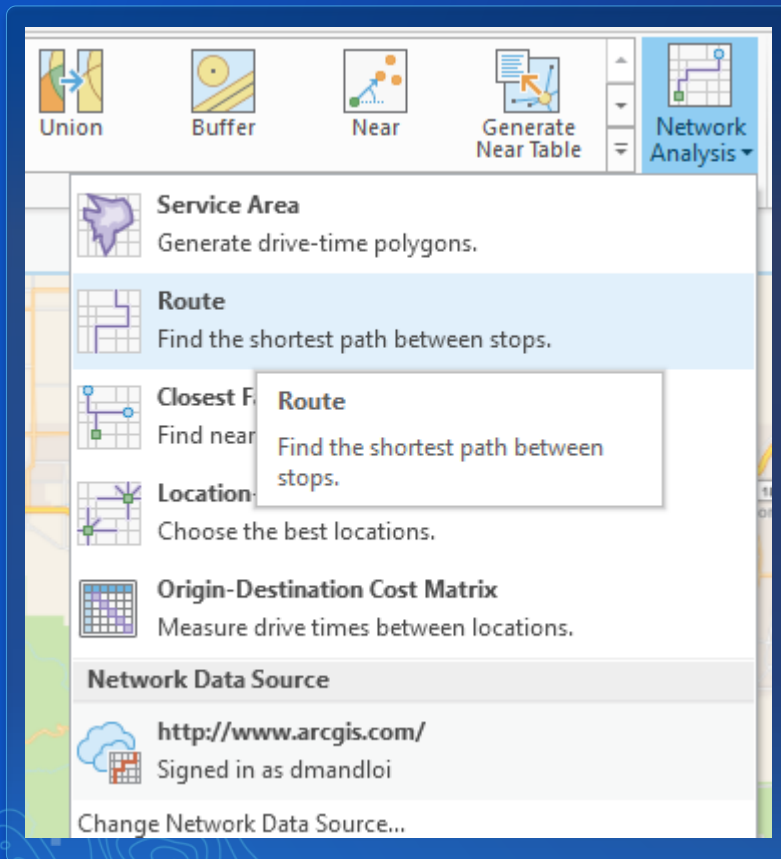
Union
Buffer
Near
Generate Near Table
Network Analysis

Service Area
Generate drive-time polygons.

Route
Find the shortest path between stops.

Closest F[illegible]
Find near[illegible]

Route
Find the shortest path between stops.

Location-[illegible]
Choose the best locations.

Origin-Destination Cost Matrix
Measure drive times between locations.

Network Data Source

http://www.arcgis.com/
Signed in as dmandloi

Change Network Data Source...